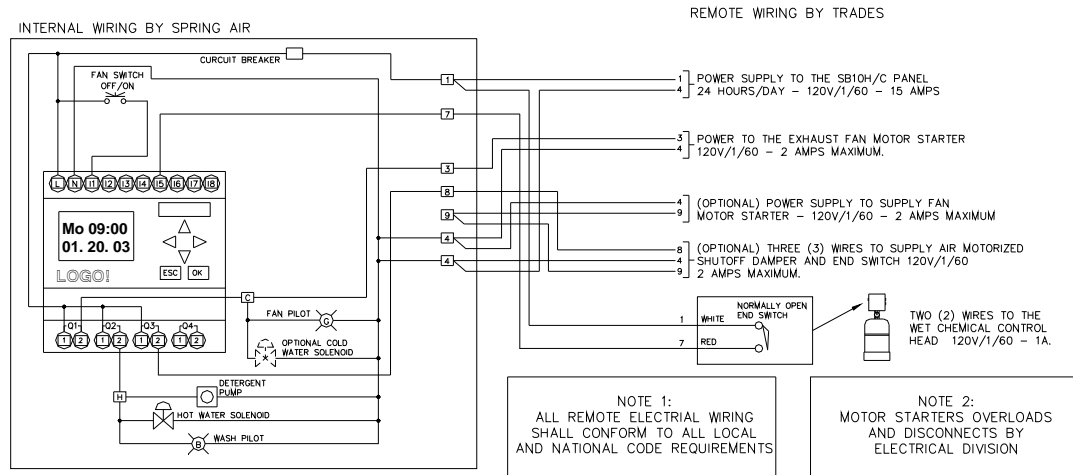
INTERNAL WIRING BY SPRING AIR

REMOTE WIRING BY TRADES

CURCUIT BREAKER

FAN SWITCH
OFF/ON

L N I1 I2 I3 I4 I5 I6 I7 I8

Mo 09:00
01. 20. 03

LOGO!

ESC OK

Q1 Q2 Q3 Q4
1 2 1 2 1 2 1 2

1
7
3
8
9
4
4
C
H

FAN PILOT G

OPTIONAL COLD WATER SOLENOID

DETERGENT PUMP

HOT WATER SOLENOID

B WASH PILOT

1 POWER SUPPLY TO THE SB10H/C PANEL
4 24 HOURS/DAY – 120V/1/60 – 15 AMPS

3 POWER TO THE EXHAUST FAN MOTOR STARTER
4 120V/1/60 – 2 AMPS MAXIMUM.

4 (OPTIONAL) POWER SUPPLY TO SUPPLY FAN
9 MOTOR STARTER – 120V/1/60 – 2 AMPS MAXIMUM

8 (OPTIONAL) THREE (3) WIRES TO SUPPLY AIR MOTORIZED
4 SHUTOFF DAMPER AND END SWITCH 120V/1/60
9 2 AMPS MAXIMUM.

NORMALLY OPEN END SWITCH
1 WHITE
7 RED

TWO (2) WIRES TO THE WET CHEMICAL CONTROL HEAD 120V/1/60 – 1A.

NOTE 1:
ALL REMOTE ELECTRIAL WIRING SHALL CONFORM TO ALL LOCAL AND NATIONAL CODE REQUIREMENTS

NOTE 2:
MOTOR STARTERS OVERLOADS AND DISCONNECTS BY ELECTRICAL DIVISION